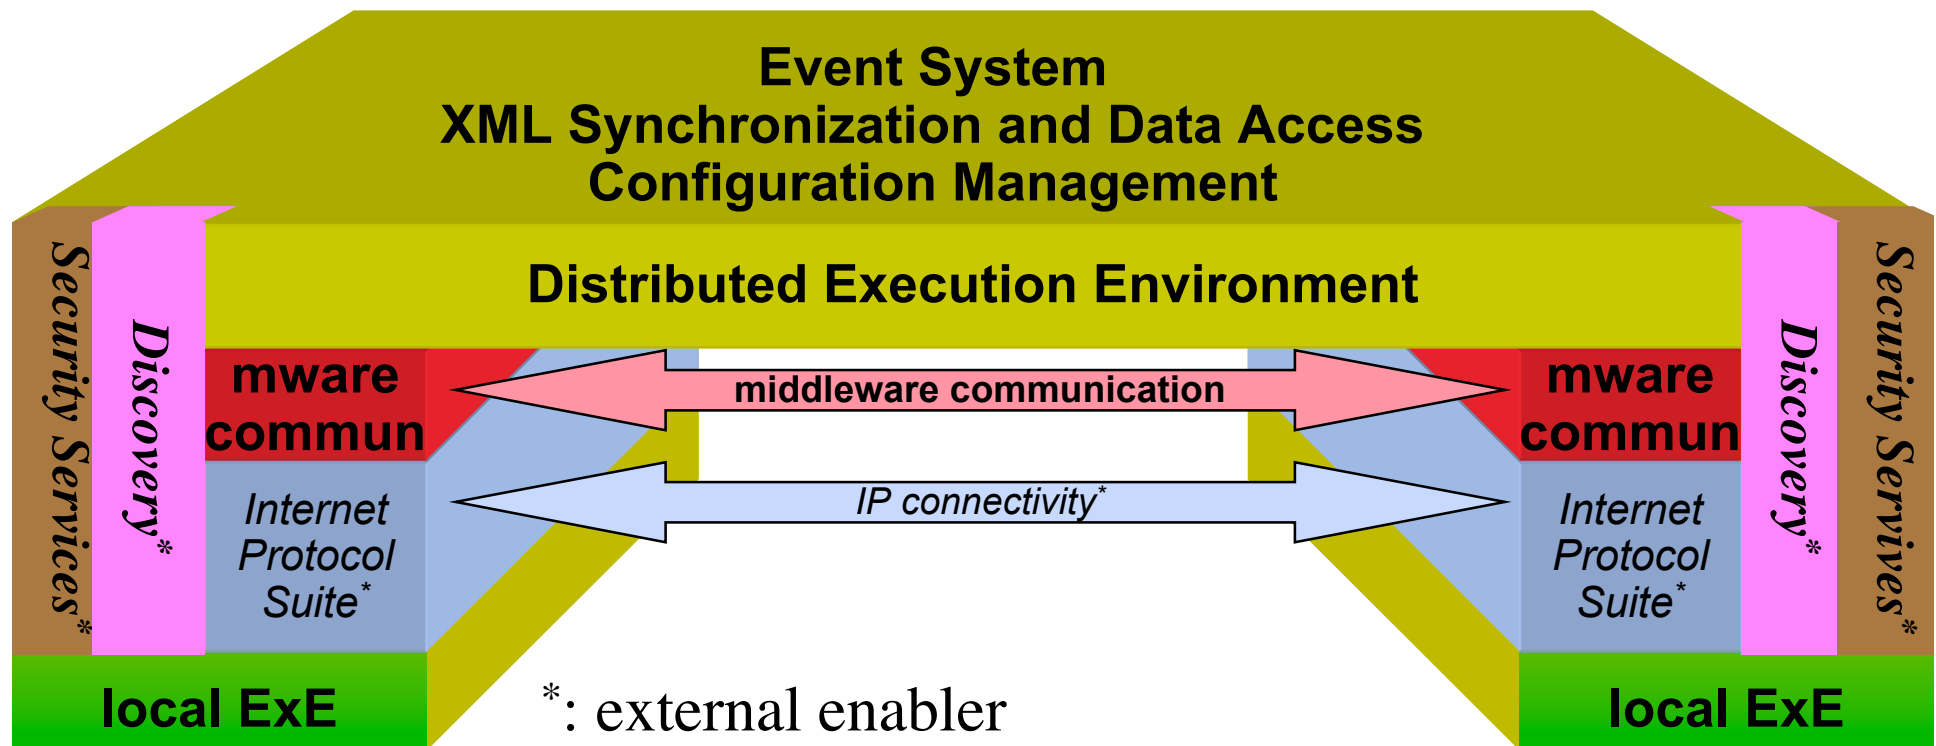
Event System
XML Synchronization and Data Access
Configuration Management

Distributed Execution Environment

Security Services*

Discovery*

mware commun

Internet Protocol Suite*

middleware communication

IP connectivity*

mware commun

Internet Protocol Suite*

Discovery*

Security Servives*

local ExE

*: external enabler

local ExE